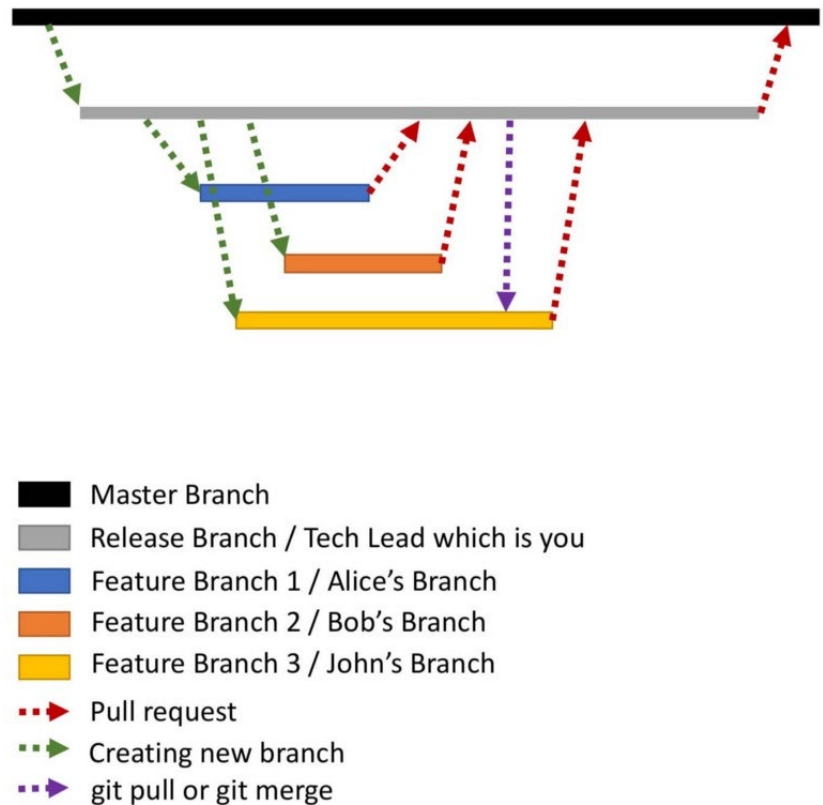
Master Branch
Release Branch / Tech Lead which is you
Feature Branch 1 / Alice’s Branch
Feature Branch 2 / Bob’s Branch
Feature Branch 3 / John’s Branch
Pull request
Creating new branch
git pull or git merge